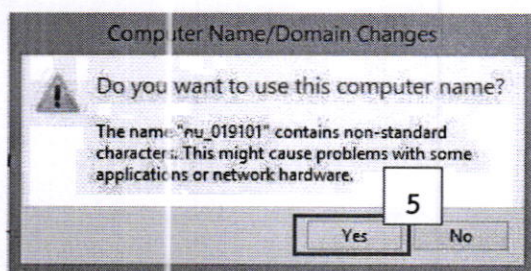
Computer Name/Domain Changes

Do you want to use this computer name?

The name "nu_019101" contains non-standard characters. This might cause problems with some applications or network hardware.

5

Yes No